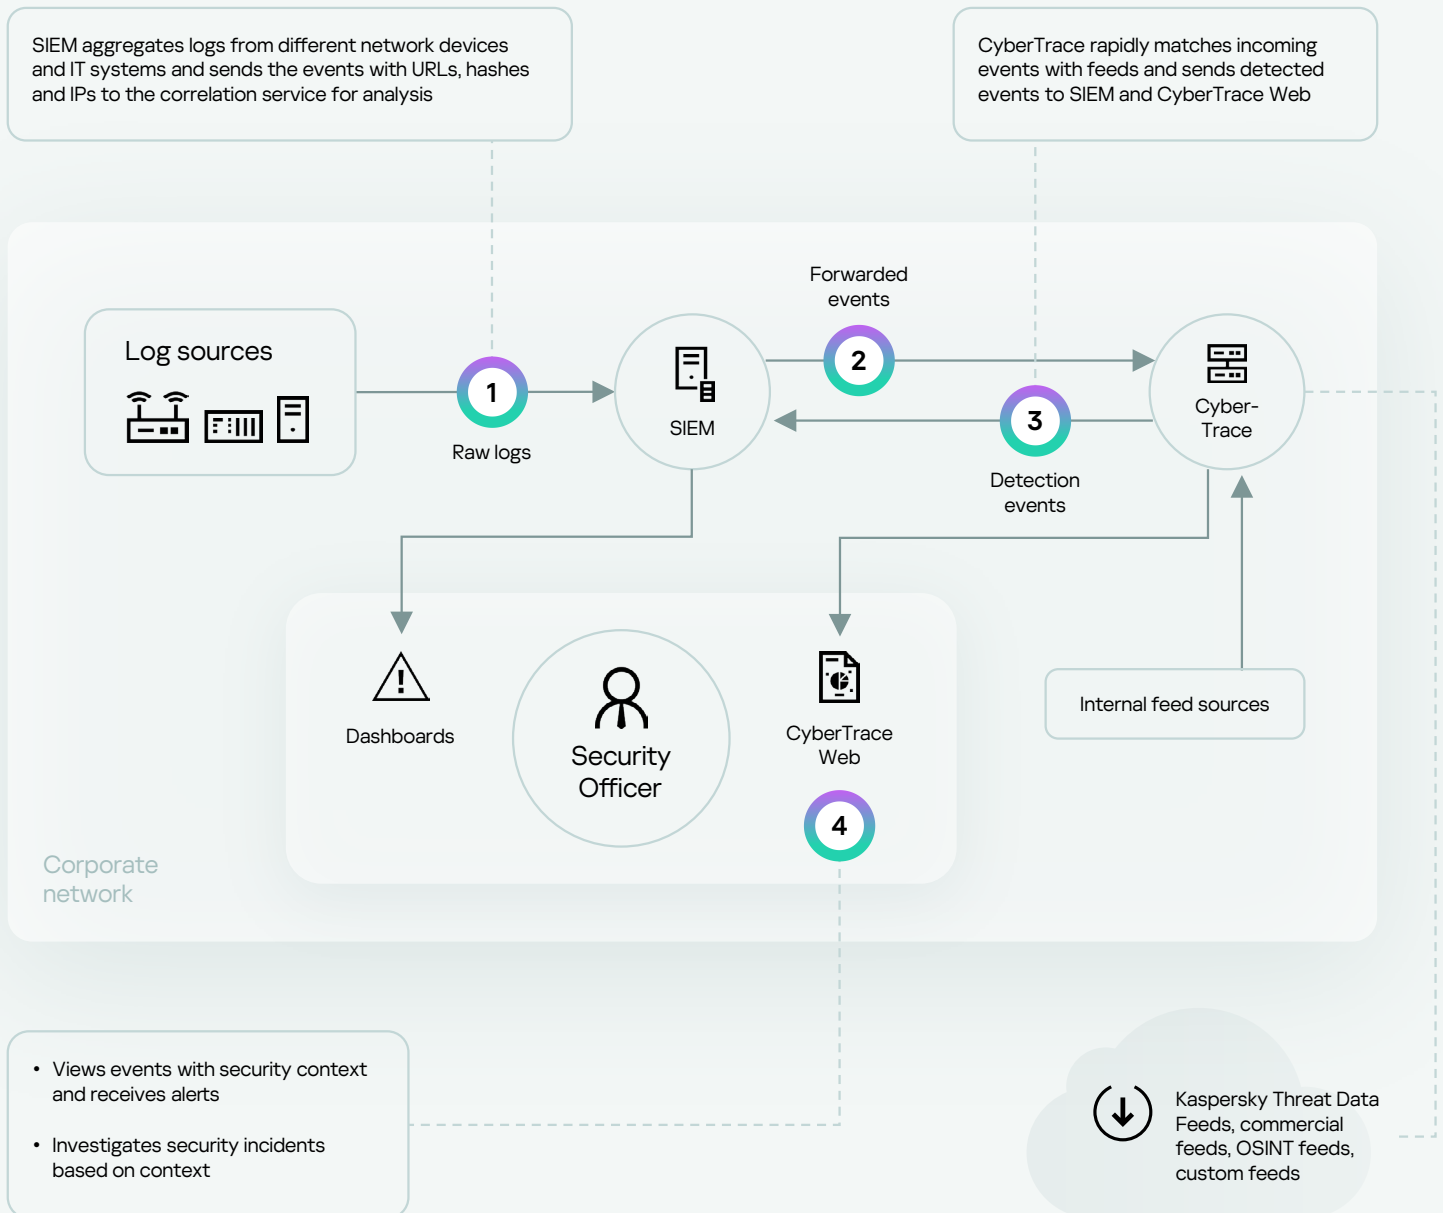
SIEM aggregates logs from different network devices and IT systems and sends the events with URLs, hashes and IPs to the correlation service for analysis

CyberTrace rapidly matches incoming events with feeds and sends detected events to SIEM and CyberTrace Web

Log sources

1

Raw logs

SIEM

Forwarded events

2

3

Detection events

Cyber-Trace

Dashboards

Security Officer

CyberTrace Web

4

Internal feed sources

Corporate network

• Views events with security context and receives alerts

• Investigates security incidents based on context

Kaspersky Threat Data Feeds, commercial feeds, OSINT feeds, custom feeds